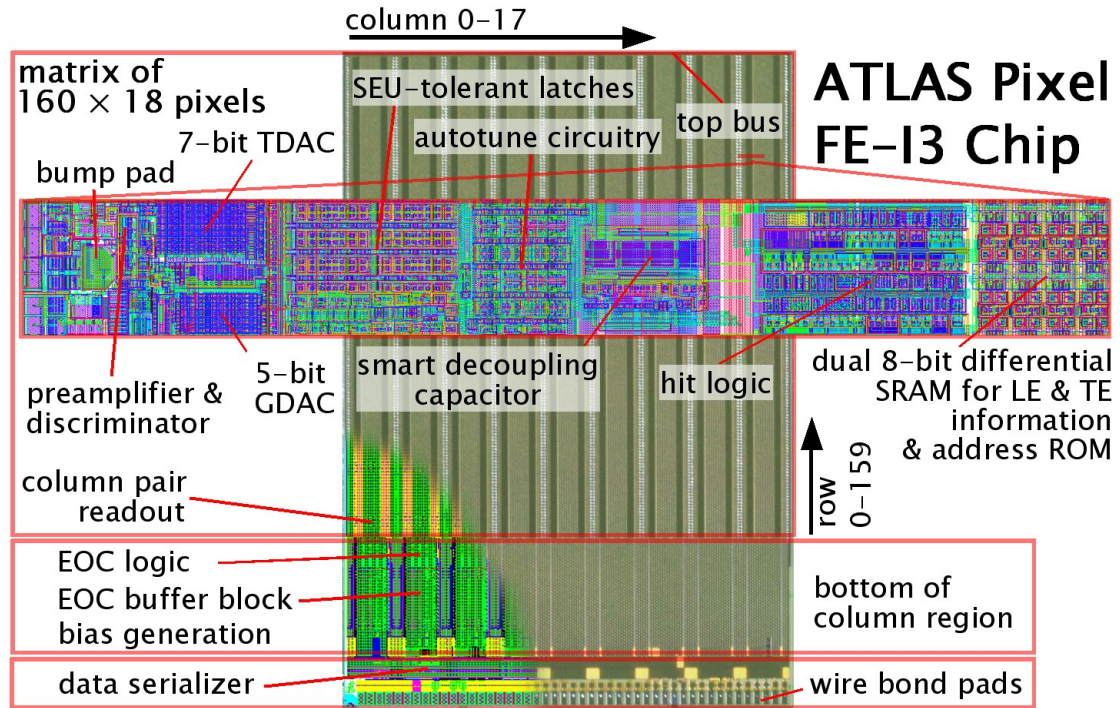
column 0–17

matrix of 160 × 18 pixels

ATLAS Pixel FE-I3 Chip

SEU-tolerant latches

top bus

7-bit TDAC

autotune circuitry

bump pad

preamplifier & discriminator

5-bit GDAC

smart decoupling capacitor

hit logic

dual 8-bit differential SRAM for LE & TE information & address ROM

row 0–159

column pair readout

EOC logic

EOC buffer block

bias generation

bottom of column region

data serializer

wire bond pads